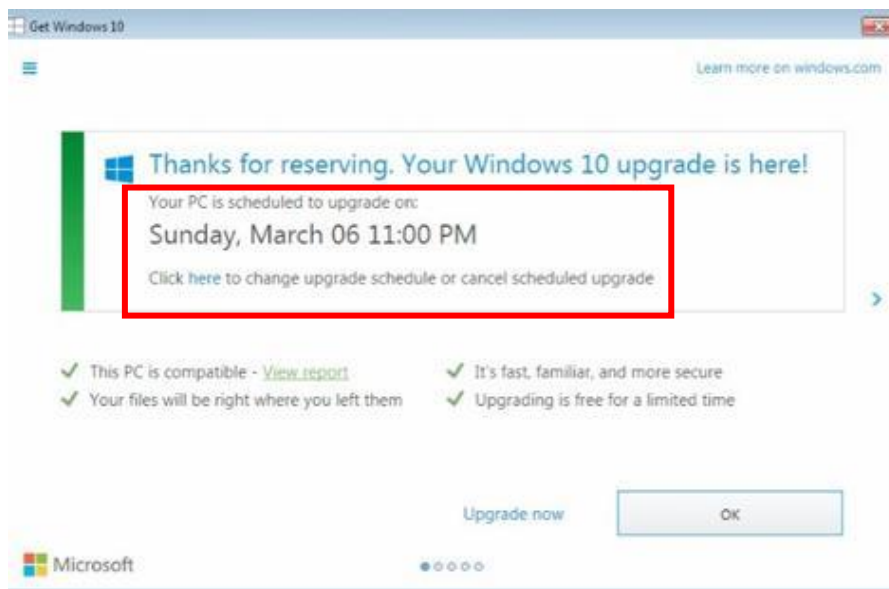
Get Windows 10

Learn more on windows.com

Thanks for reserving. Your Windows 10 upgrade is here!

Your PC is scheduled to upgrade on:

Sunday, March 06 11:00 PM

Click here to change upgrade schedule or cancel scheduled upgrade

This PC is compatible - View report
Your files will be right where you left them

It's fast, familiar, and more secure
Upgrading is free for a limited time

Upgrade now

OK

Microsoft